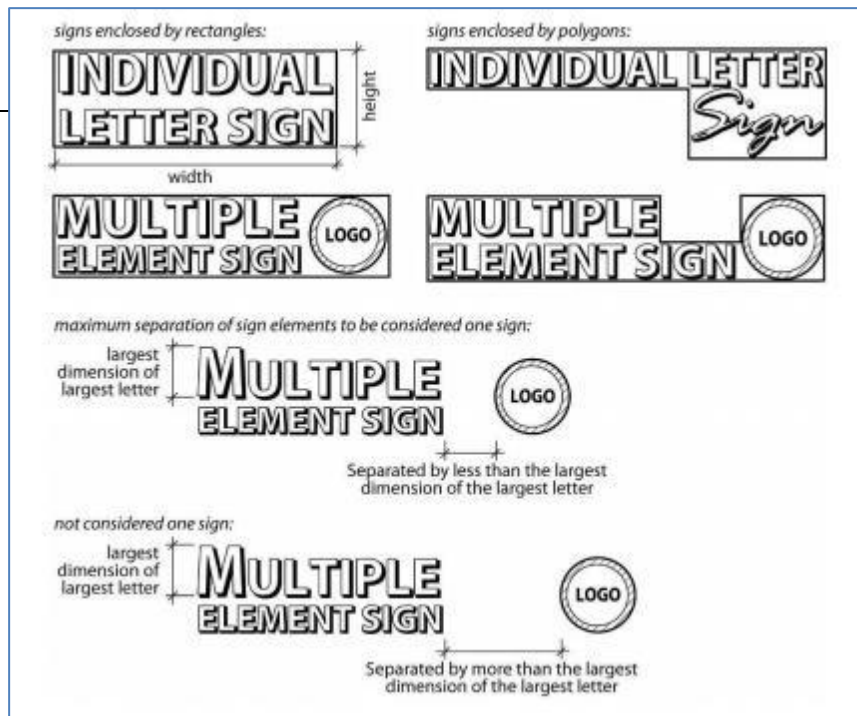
signs enclosed by rectangles:

INDIVIDUAL LETTER SIGN

height

width

signs enclosed by polygons:

INDIVIDUAL LETTER Sign

MULTIPLE ELEMENT SIGN LOGO

MULTIPLE ELEMENT SIGN LOGO

maximum separation of sign elements to be considered one sign:

largest dimension of largest letter

MULTIPLE ELEMENT SIGN

LOGO

Separated by less than the largest dimension of the largest letter

not considered one sign:

largest dimension of largest letter

MULTIPLE ELEMENT SIGN

LOGO

Separated by more than the largest dimension of the largest letter